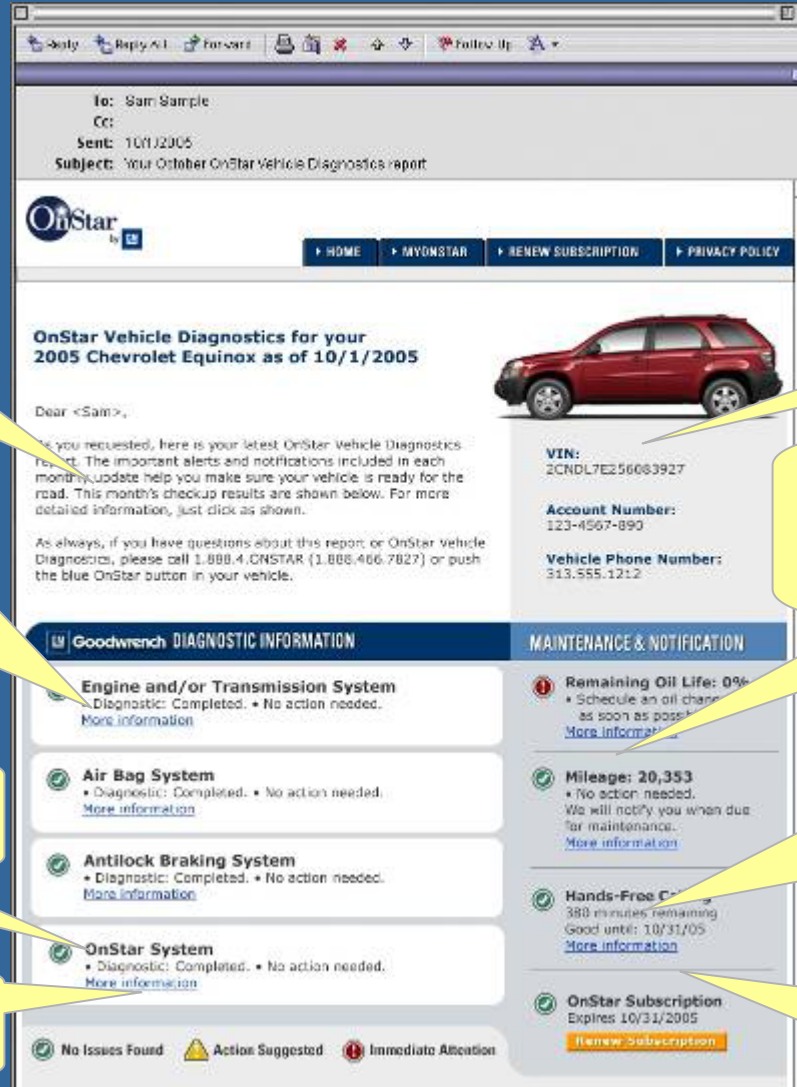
Reply Reply All Forward Follow Up

To: Sam Sample
Cc:
Sent: 10/1/2005
Subject: Your October OnStar Vehicle Diagnostics report

OnStar by GM

▸ HOME ▸ MYONSTAR ▸ RENEW SUBSCRIPTION ▸ PRIVACY POLICY

OnStar Vehicle Diagnostics for your 2005 Chevrolet Equinox as of 10/1/2005

Dear <Sam>,

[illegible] you requested, here is your latest OnStar Vehicle Diagnostics report. The important alerts and notifications included in each monthly update help you make sure your vehicle is ready for the road. This month's checkup results are shown below. For more detailed information, just click as shown.

As always, if you have questions about this report or OnStar Vehicle Diagnostics, please call 1.888.4.ONSTAR (1.888.466.7827) or push the blue OnStar button in your vehicle.

VIN:
2CNDL7E256083927

Account Number:
123-4567-890

Vehicle Phone Number:
313.555.1212

GM Goodwrench DIAGNOSTIC INFORMATION

MAINTENANCE & NOTIFICATION

Engine and/or Transmission System
• Diagnostic: Completed. • No action needed.
More information

Air Bag System
• Diagnostic: Completed. • No action needed.
More information

Antilock Braking System
• Diagnostic: Completed. • No action needed.
More information

OnStar System
• Diagnostic: Completed. • No action needed.
More information

Remaining Oil Life: 0%
• Schedule an oil chang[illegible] as soon as poss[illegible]
More informa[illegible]

Mileage: 20,353
• No action needed.
We will notify you when due for maintenance.
More information

Hands-Free C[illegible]
380 minutes remaining
Good until: 10/31/05
More information

OnStar Subscription
Expires 10/31/2005
Renew Subscription

No Issues Found Action Suggested Immediate Attention